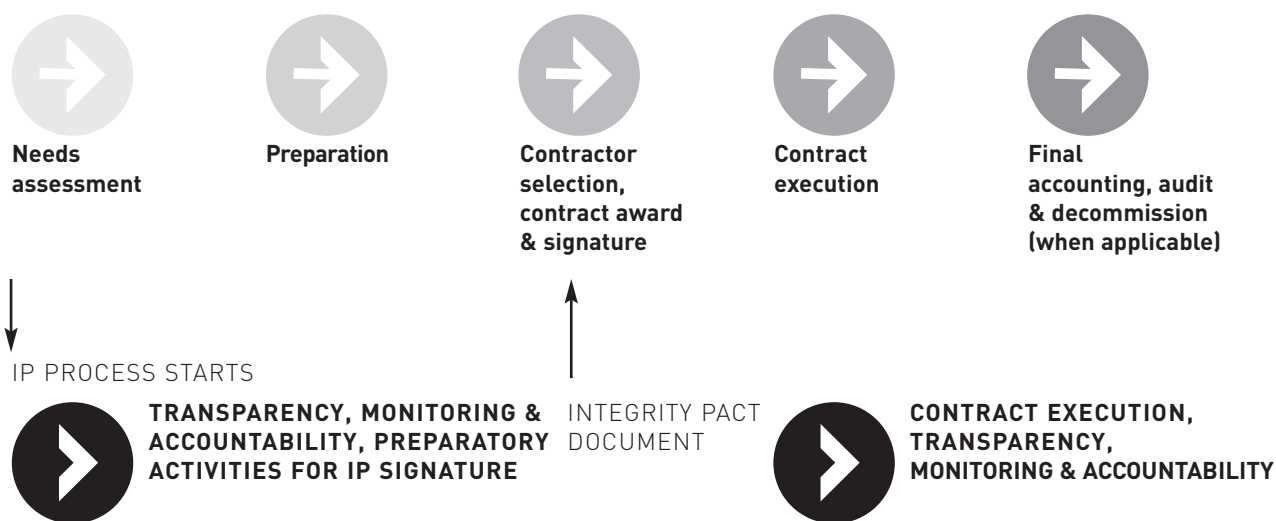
Needs assessment

Preparation

Contractor selection, contract award & signature

Contract execution

Final accounting, audit & decommission (when applicable)

IP PROCESS STARTS

TRANSPARENCY, MONITORING & ACCOUNTABILITY, PREPARATORY ACTIVITIES FOR IP SIGNATURE

INTEGRITY PACT DOCUMENT

CONTRACT EXECUTION, TRANSPARENCY, MONITORING & ACCOUNTABILITY